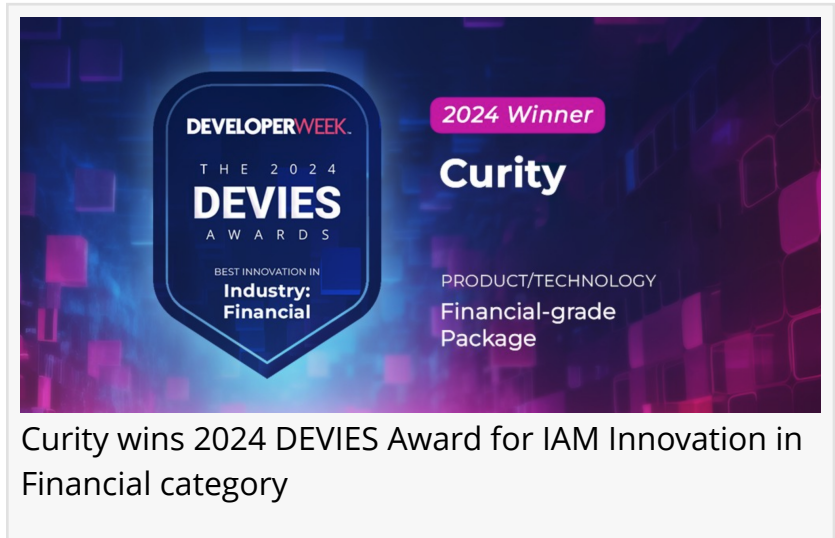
DEVELOPERWEEK.

THE 2024
DEVIES
AWARDS

BEST INNOVATION IN
Industry: Financial

2024 Winner

Curity

PRODUCT/TECHNOLOGY
Financial-grade Package

Curity wins 2024 DEVIES Award for IAM Innovation in Financial category